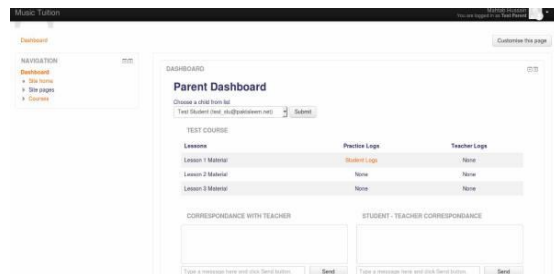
Music Tuition

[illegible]
You are logged in as Test Parent

Dashboard

Customise this page

NAVIGATION
Dashboard
Site home
Site pages
Courses

DASHBOARD

Parent Dashboard

Choose a child from list
Test Student (test_stu@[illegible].net)
Submit

TEST COURSE

| Lessons | Practice Logs | Teacher Logs |
|---|---|---|
| Lesson 1 Material | Student Logs | None |
| Lesson 2 Material | None | None |
| Lesson 3 Material | None | None |

CORRESPONDANCE WITH TEACHER

Type a message here and click Send button
Send

STUDENT - TEACHER CORRESPONDANCE

Type a message here and click Send button
Send